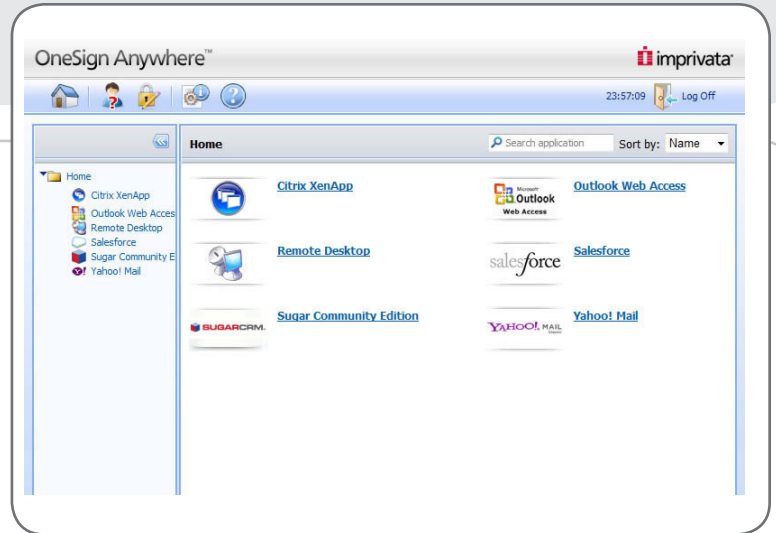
OneSign Anywhere™

imprivata

23:57:09 Log Off

Home

Home
Citrix XenApp
Outlook Web Acces
Remote Desktop
Salesforce
Sugar Community E
Yahoo! Mail

Home

Search application

Sort by: Name

Citrix XenApp

Microsoft Outlook Web Access

Outlook Web Access

Remote Desktop

salesforce

Salesforce

SUGARCRM.

Sugar Community Edition

YAHOO! MAIL

Yahoo! Mail